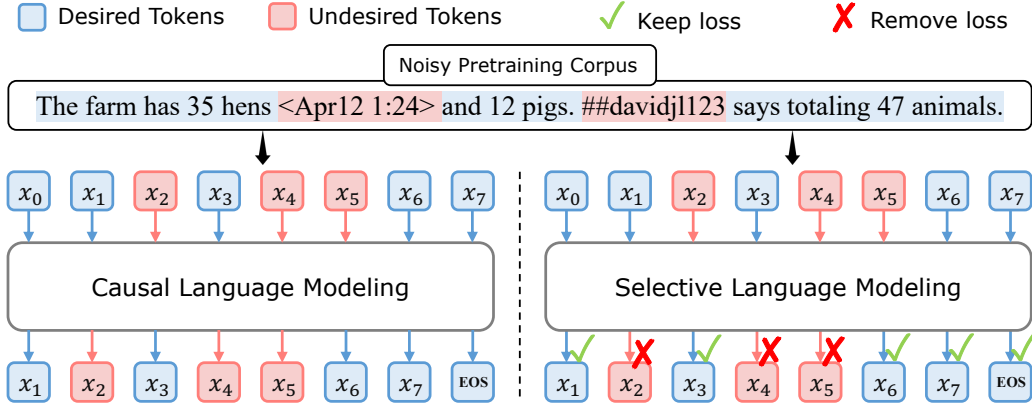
Desired Tokens   Undesired Tokens   ✓ Keep loss   ✗ Remove loss

Noisy Pretraining Corpus

The farm has 35 hens <Apr12 1:24> and 12 pigs. ##davidjl123 says totaling 47 animals.

$x_0$ $x_1$ $x_2$ $x_3$ $x_4$ $x_5$ $x_6$ $x_7$

Causal Language Modeling

$x_1$ $x_2$ $x_3$ $x_4$ $x_5$ $x_6$ $x_7$ EOS

$x_0$ $x_1$ $x_2$ $x_3$ $x_4$ $x_5$ $x_6$ $x_7$

Selective Language Modeling

$x_1$ $x_2$ $x_3$ $x_4$ $x_5$ $x_6$ $x_7$ EOS